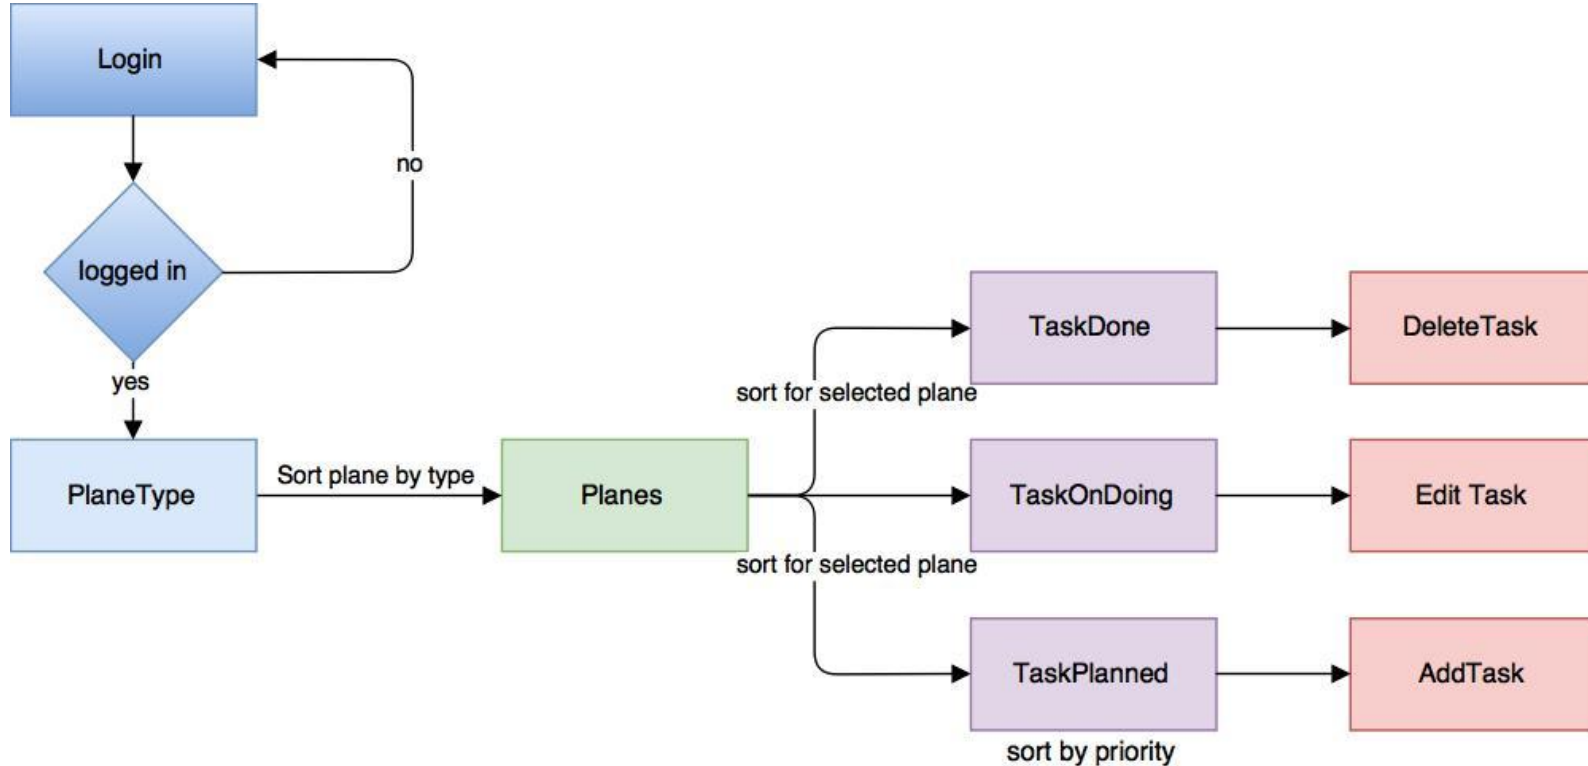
Login

no

logged in

yes

PlaneType

Sort plane by type

Planes

sort for selected plane

sort for selected plane

TaskDone

TaskOnDoing

TaskPlanned

sort by priority

DeleteTask

Edit Task

AddTask